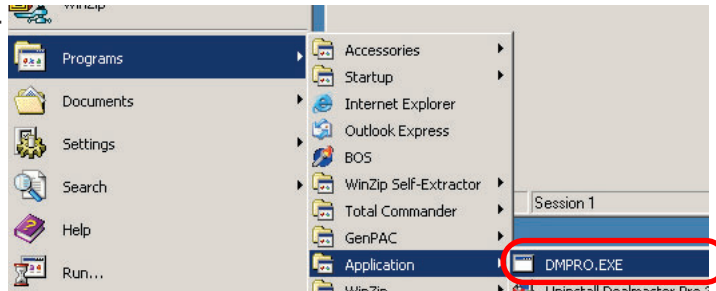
WinZip

Programs

Documents

Settings

Search

Help

Run...

Accessories

Startup

Internet Explorer

Outlook Express

BOS

WinZip Self-Extractor

Total Commander

GenPAC

Application

WinZip

Session 1

DMPRO.EXE

Uninstall Dealmaster Pro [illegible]